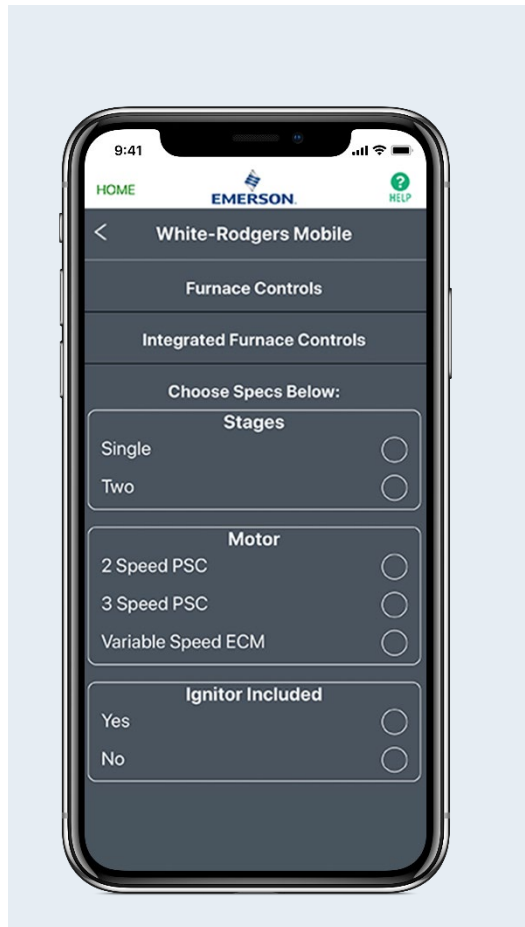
9:41

HOME

EMERSON.

HELP

<

White-Rodgers Mobile

Furnace Controls

Integrated Furnace Controls

Choose Specs Below:

Stages

Single

Two

Motor

2 Speed PSC

3 Speed PSC

Variable Speed ECM

Ignitor Included

Yes

No